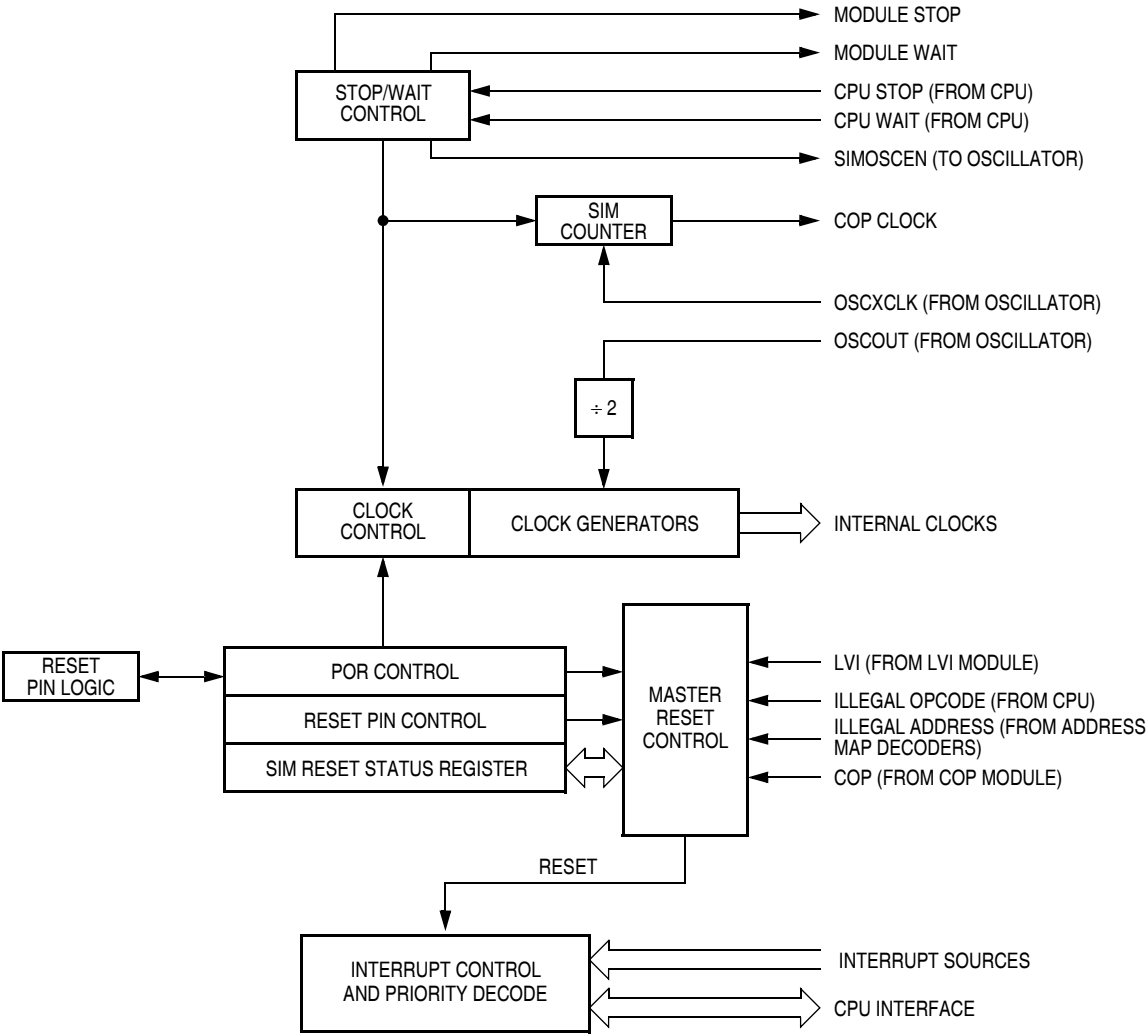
MODULE STOP

MODULE WAIT

STOP/WAIT CONTROL

CPU STOP (FROM CPU)

CPU WAIT (FROM CPU)

SIMOSCEN (TO OSCILLATOR)

SIM COUNTER

COP CLOCK

OSCXCLK (FROM OSCILLATOR)

OSCOUT (FROM OSCILLATOR)

$\div 2$

CLOCK CONTROL

CLOCK GENERATORS

INTERNAL CLOCKS

RESET PIN LOGIC

POR CONTROL

RESET PIN CONTROL

SIM RESET STATUS REGISTER

MASTER RESET CONTROL

LVI (FROM LVI MODULE)

ILLEGAL OPCODE (FROM CPU)

ILLEGAL ADDRESS (FROM ADDRESS MAP DECODERS)

COP (FROM COP MODULE)

RESET

INTERRUPT CONTROL AND PRIORITY DECODE

INTERRUPT SOURCES

CPU INTERFACE